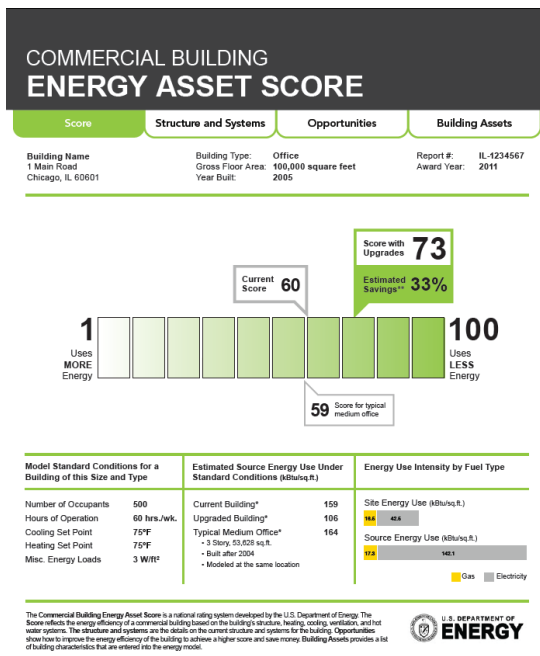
COMMERCIAL BUILDING
ENERGY ASSET SCORE

Score | Structure and Systems | Opportunities | Building Assets

Building Name
1 Main Road
Chicago, IL 60601

Building Type: Office
Gross Floor Area: 100,000 square feet
Year Built: 2005

Report #: IL-1234567
Award Year: 2011

Score with Upgrades 73
Estimated Savings** 33%

Current Score 60

1 Uses MORE Energy

100 Uses LESS Energy

59 Score for typical medium office

Model Standard Conditions for a Building of this Size and Type

| | |
|---|---|
| Number of Occupants | 500 |
| Hours of Operation | 60 hrs./wk. |
| Cooling Set Point | 75°F |
| Heating Set Point | 75°F |
| Misc. Energy Loads | 3 W/ft² |

Estimated Source Energy Use Under Standard Conditions (kBtu/sq.ft.)

| | |
|---|---|
| Current Building* | 159 |
| Upgraded Building* | 106 |
| Typical Medium Office* | 164 |

• 3 Story, 53,628 sq.ft.
• Built after 2004
• Modeled at the same location

Energy Use Intensity by Fuel Type

Site Energy Use (kBtu/sq.ft.)
18.6 42.6

Source Energy Use (kBtu/sq.ft.)
17.3 142.1

Gas Electricity

The Commercial Building Energy Asset Score is a national rating system developed by the U.S. Department of Energy. The Score reflects the energy efficiency of a commercial building based on the building's structure, heating, cooling, ventilation, and hot water systems. The structure and systems are the details on the current structure and systems for the building. Opportunities show how to improve the energy efficiency of the building to achieve a higher score and save money. Building Assets provides a list of building characteristics that are entered into the energy model.

U.S. DEPARTMENT OF ENERGY